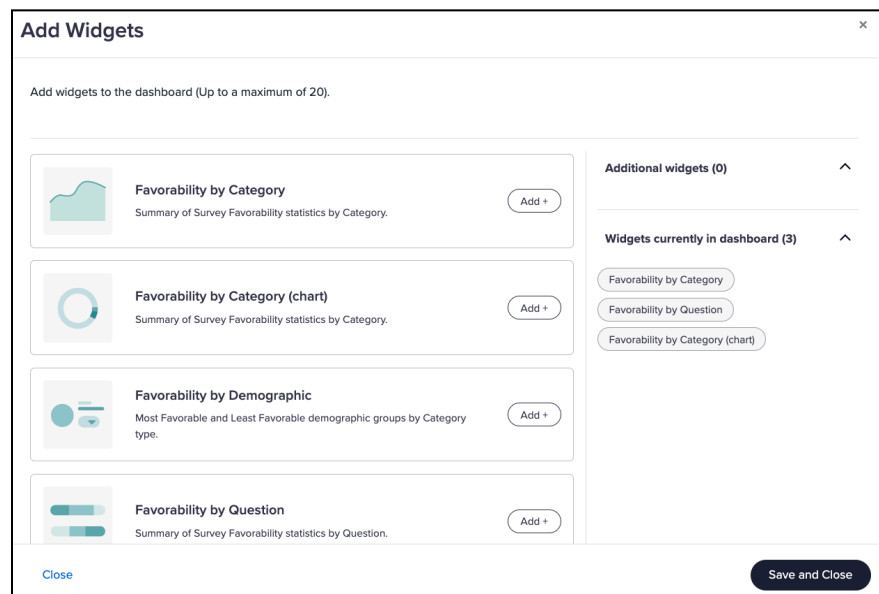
Add Widgets

×

Add widgets to the dashboard (Up to a maximum of 20).

Favorability by Category
Summary of Survey Favorability statistics by Category.
Add +

Favorability by Category (chart)
Summary of Survey Favorability statistics by Category.
Add +

Favorability by Demographic
Most Favorable and Least Favorable demographic groups by Category type.
Add +

Favorability by Question
Summary of Survey Favorability statistics by Question.
Add +

Additional widgets (0)

Widgets currently in dashboard (3)

Favorability by Category
Favorability by Question
Favorability by Category (chart)

Close

Save and Close